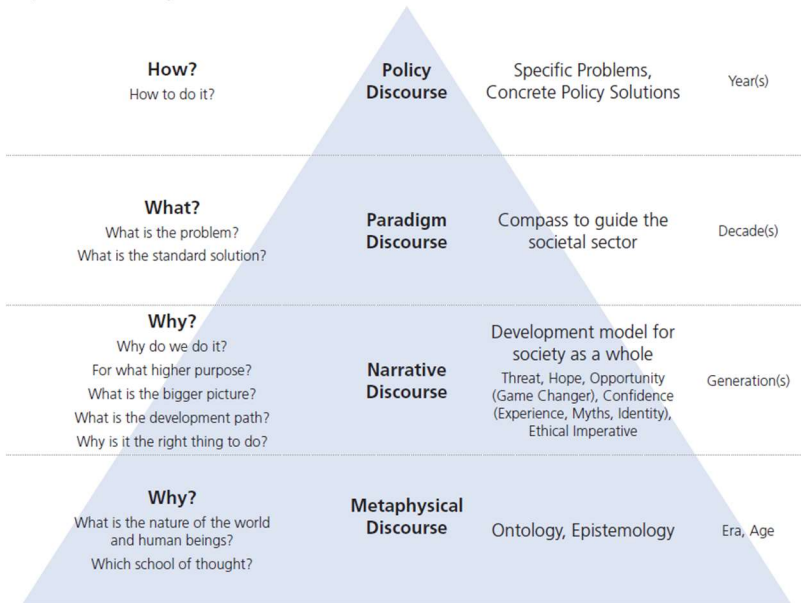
How?
How to do it?

Policy Discourse

Specific Problems, Concrete Policy Solutions

Year(s)

What?
What is the problem?
What is the standard solution?

Paradigm Discourse

Compass to guide the societal sector

Decade(s)

Why?
Why do we do it?
For what higher purpose?
What is the bigger picture?
What is the development path?
Why is it the right thing to do?

Narrative Discourse

Development model for society as a whole
Threat, Hope, Opportunity (Game Changer), Confidence (Experience, Myths, Identity), Ethical Imperative

Generation(s)

Why?
What is the nature of the world and human beings?
Which school of thought?

Metaphysical Discourse

Ontology, Epistemology

Era, Age